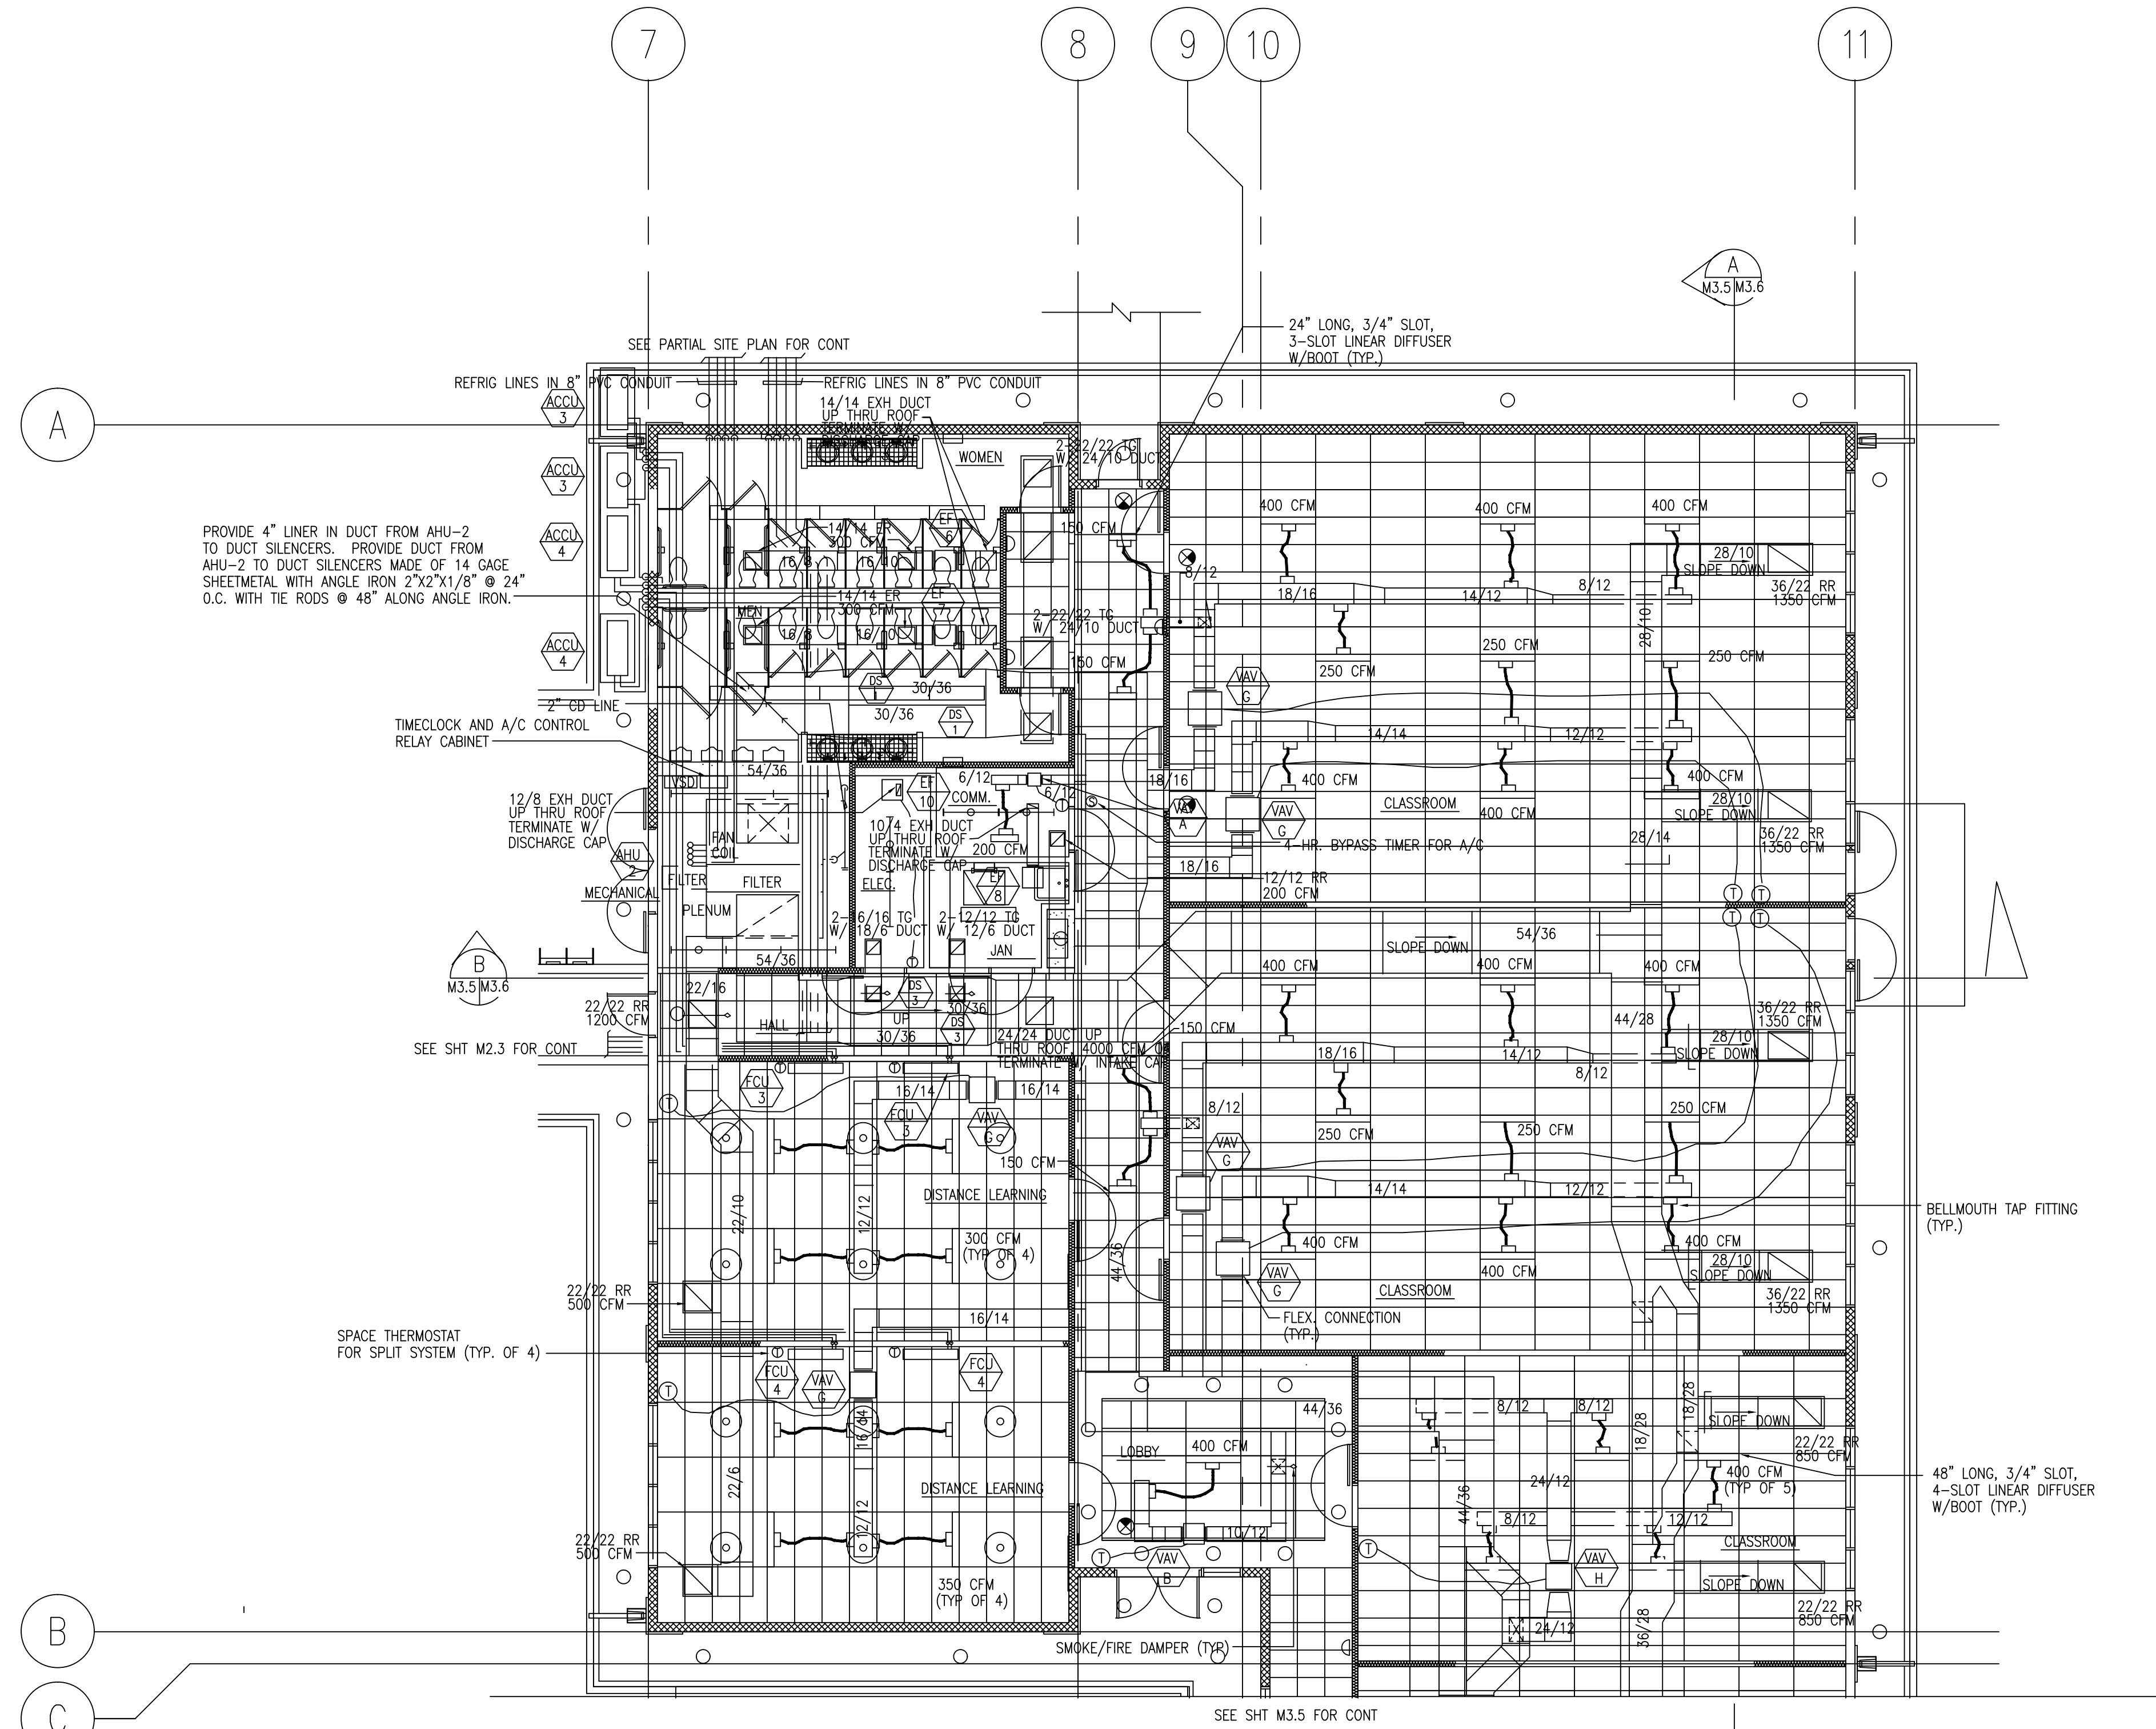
7
8
9
10
11

A
M3.5 M3.6

24" LONG, 3/4" SLOT, 3-SLOT LINEAR DIFFUSER W/BOOT (TYP.)

SEE PARTIAL SITE PLAN FOR CONT
REFRIG LINES IN 8" PVC CONDUIT
REFRIG LINES IN 8" PVC CONDUIT

A

ACCU 3
ACCU 3
ACCU 4
ACCU 4

14/14 EXH DUCT UP THRU ROOF TERMINATE W/ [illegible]
WOMEN
2-22/22 TG W/ 24/16 DUCT

PROVIDE 4" LINER IN DUCT FROM AHU-2 TO DUCT SILENCERS. PROVIDE DUCT FROM AHU-2 TO DUCT SILENCERS MADE OF 14 GAGE SHEETMETAL WITH ANGLE IRON 2"X2"X1/8" @ 24" O.C. WITH TIE RODS @ 48" ALONG ANGLE IRON.

14/14 ER
300 CFM
EF 6
16/8
16/10
14/14 ER
300 CFM
EF 7
MEN
16/8
16/10
150 CFM
8/12
2-22/22 TG W/ 24/10 DUCT
150 CFM

400 CFM
400 CFM
400 CFM
28/10
SLOPE DOWN
36/22 RR
1350 CFM
18/16
14/12
8/12
28/10
250 CFM
250 CFM
250 CFM

DS 1
30/36
30/36
DS 1
2" CD LINE
VAV G
TIMECLOCK AND A/C CONTROL RELAY CABINET
54/36
VSD
14/14
12/12
12/8 EXH DUCT UP THRU ROOF TERMINATE W/ DISCHARGE CAP
EF 10
6/12
COMM.
6/12
10/4 EXH DUCT UP THRU ROOF TERMINATE W/ DISCHARGE CAP
200 CFM
EF 8
18/16
VAV A
VAV G
400 CFM
CLASSROOM
400 CFM
400 CFM
28/10
SLOPE DOWN
28/14
36/22 RR
1350 CFM
4-HR. BYPASS TIMER FOR A/C
18/16
12/12 RR
200 CFM
FAN COIL
AHU 2
MECHANICAL
FILTER
FILTER
PLENUM
ELEC.
2-16/16 TG W/ 18/6 DUCT
2-12/12 TG W/ 12/6 DUCT
JAN

B
M3.5 M3.6

54/36
SLOPE DOWN
54/36
400 CFM
400 CFM
400 CFM
22/16
22/22 RR
1200 CFM
HALL
DS 3
UP
30/36
DS 3
30/36
24/24 DUCT UP THRU ROOF, 4000 CFM TERMINATE W/ INTAKE CAP
150 CFM
44/28
36/22 RR
1350 CFM
SEE SHT M2.3 FOR CONT
18/16
14/12
8/12
28/10
SLOPE DOWN
FCU 3
16/14
16/14
FCU 3
VAV G
8/12
VAV G
250 CFM
250 CFM
250 CFM
150 CFM
DISTANCE LEARNING
14/14
12/12
BELLMOUTH TAP FITTING (TYP.)
22/10
12/12
300 CFM (TYP OF 4)
44/36
400 CFM
400 CFM
400 CFM
VAV G
CLASSROOM
400 CFM
28/10
SLOPE DOWN
22/22 RR
500 CFM
FLEX. CONNECTION (TYP.)
36/22 RR
1350 CFM
16/14
SPACE THERMOSTAT FOR SPLIT SYSTEM (TYP. OF 4)
FCU 4
VAV G
FCU 4
44/36
8/12
8/12
18/28
18/28
SLOPE DOWN
16/14
LOBBY
400 CFM
22/22 RR
850 CFM
22/6
DISTANCE LEARNING
12/12
24/12
400 CFM (TYP OF 5)
48" LONG, 3/4" SLOT, 4-SLOT LINEAR DIFFUSER W/BOOT (TYP.)
44/36
8/12
12/12
10/12
CLASSROOM
22/22 RR
500 CFM
VAV B
VAV H
SLOPE DOWN
350 CFM (TYP OF 4)
22/22 RR
850 CFM
24/12
36/28

B

SMOKE/FIRE DAMPER (TYP)

C

SEE SHT M3.5 FOR CONT